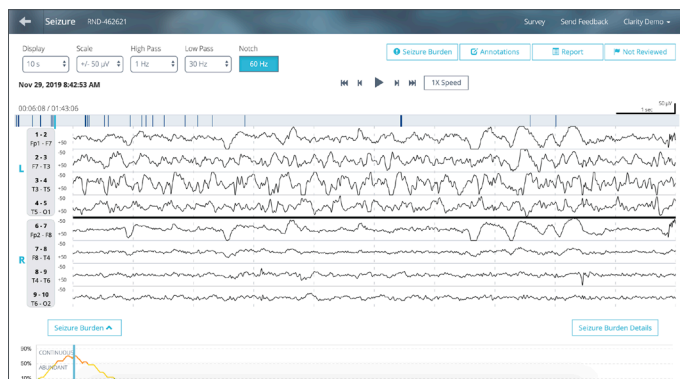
Seizure RND-462621

Survey Send Feedback Clarity Demo

Display
10 s

Scale
+/- 50 μV

High Pass
1 Hz

Low Pass
30 Hz

Notch
60 Hz

Seizure Burden

Annotations

Report

Not Reviewed

Nov 29, 2019 8:42:53 AM

1X Speed

00:06:08 / 01:43:06

50 μV
1 sec

1 - 2
Fp1 - F7

2 - 3
F7 - T3

3 - 4
T3 - T5

4 - 5
T5 - O1

6 - 7
Fp2 - F8

7 - 8
F8 - T4

8 - 9
T4 - T6

9 - 10
T6 - O2

L

R

+50
-50

Seizure Burden

Seizure Burden Details

90%
50%
10%

CONTINUOUS
ABUNDANT